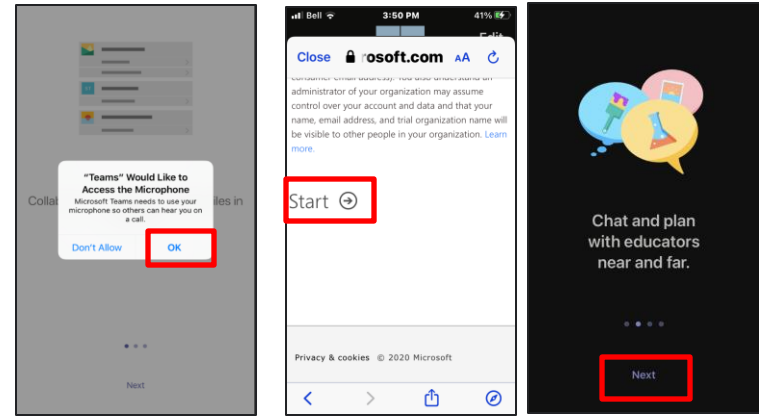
"Teams" Would Like to Access the Microphone

Microsoft Teams needs to use your microphone so others can hear you on a call.

Don't Allow

OK

Collab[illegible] iles in

Next

Bell

3:50 PM

41%

Edit

Close

rosoft.com

AA

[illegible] consumer email address). You also understand an administrator of your organization may assume control over your account and data and that your name, email address, and trial organization name will be visible to other people in your organization. Learn more.

Start

Privacy & cookies © 2020 Microsoft

Chat and plan with educators near and far.

Next